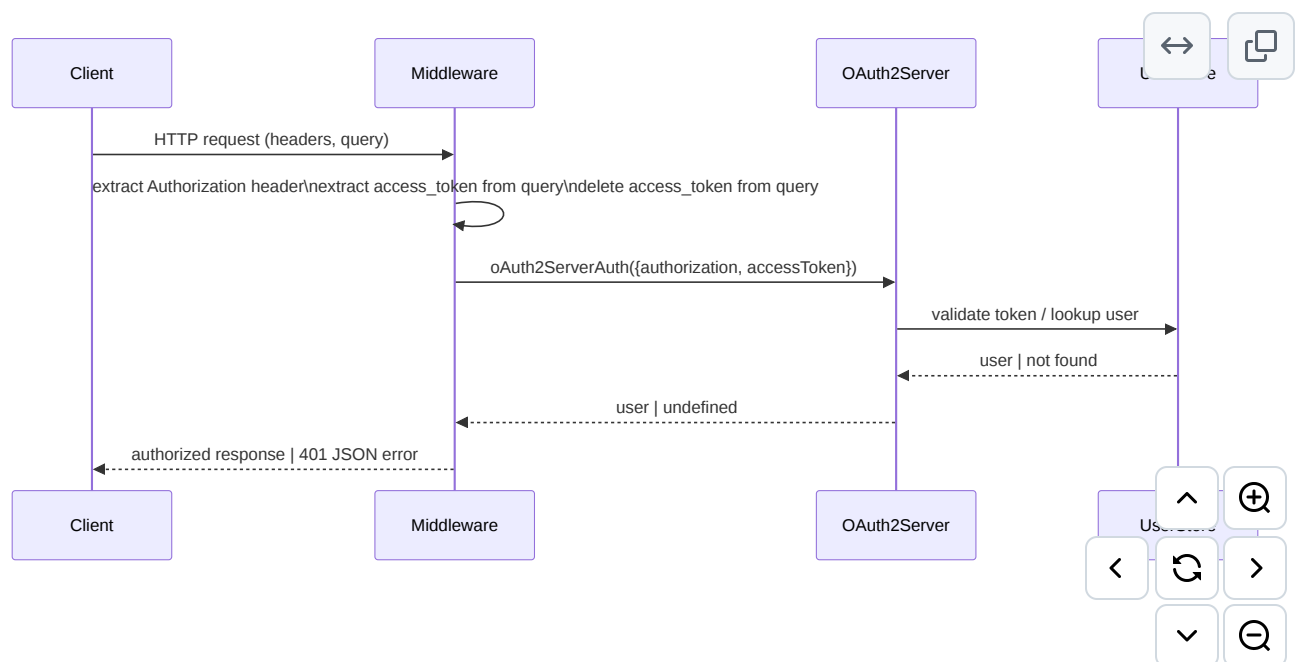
Client

Middleware

OAuth2Server

U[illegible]e

HTTP request (headers, query)

extract Authorization header\nextract access_token from query\ndelete access_token from query

oAuth2ServerAuth({authorization, accessToken})

validate token / lookup user

user | not found

user | undefined

authorized response | 401 JSON error

Client

Middleware

OAuth2Server

U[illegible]